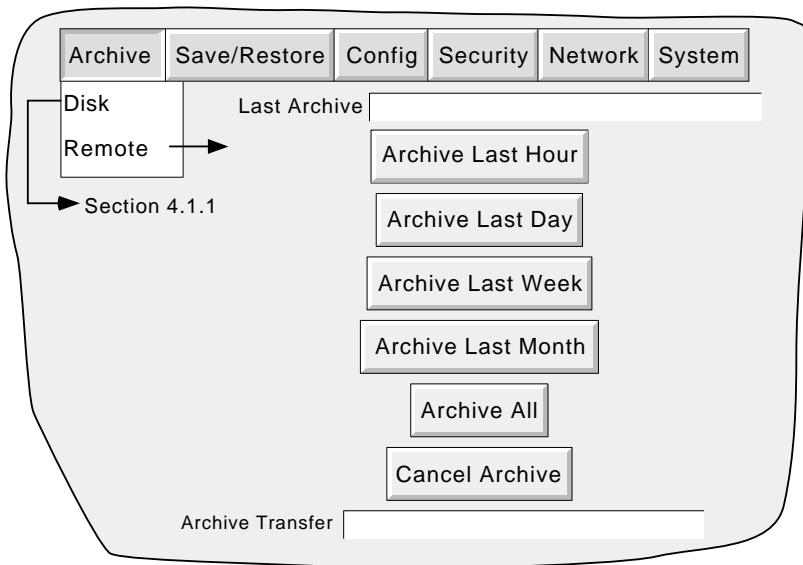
Archive Save/Restore Config Security Network System

Disk
Remote

Section 4.1.1

Last Archive

Archive Last Hour

Archive Last Day

Archive Last Week

Archive Last Month

Archive All

Cancel Archive

Archive Transfer